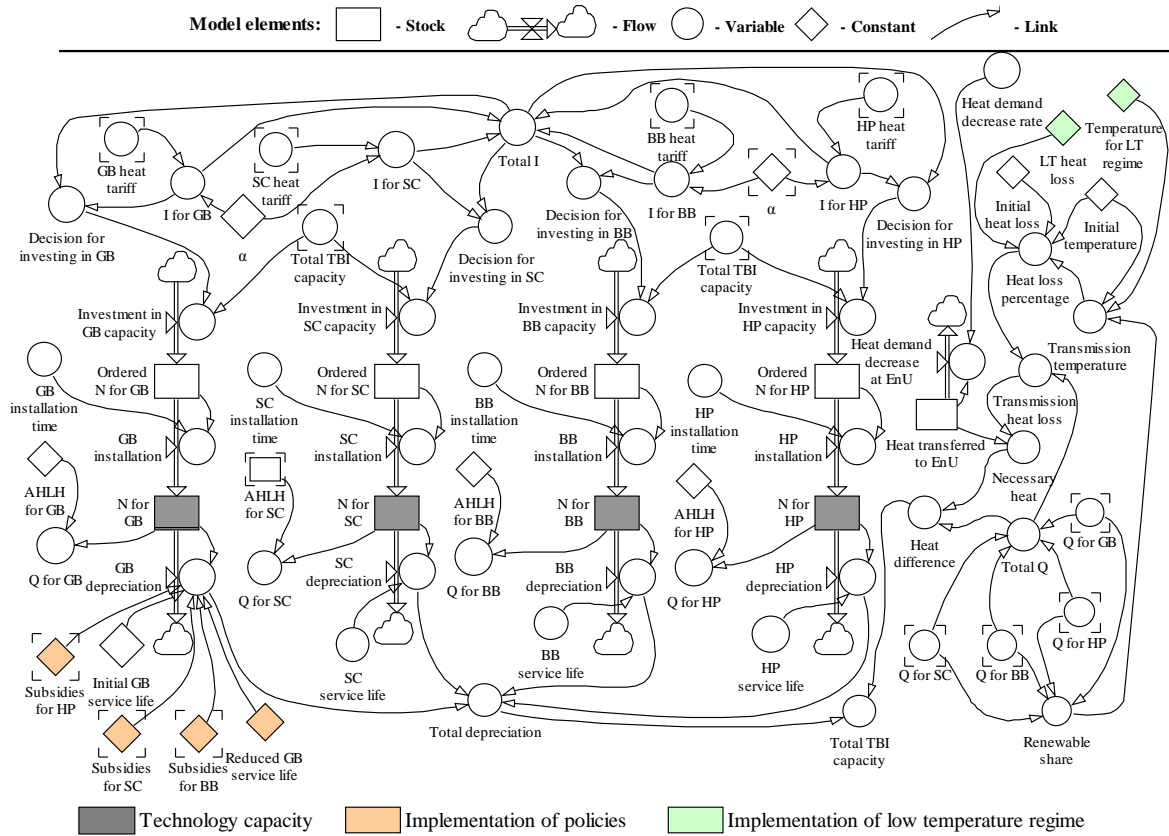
Model elements: - Stock - Flow - Variable - Constant - Link

Heat demand decrease rate

Temperature for LT regime

GB heat tariff

SC heat tariff

I for SC

Total I

BB heat tariff

HP heat tariff

LT heat loss

I for GB

I for BB

α

I for HP

Initial heat loss

Initial temperature

Decision for investing in GB

α

Total TBI capacity

Decision for investing in SC

Decision for investing in BB

Total TBI capacity

Decision for investing in HP

Heat loss percentage

Investment in GB capacity

Investment in SC capacity

Investment in BB capacity

Investment in HP capacity

Heat demand decrease at EnU

Transmission temperature

Ordered N for GB

Ordered N for SC

Ordered N for BB

Ordered N for HP

Transmission heat loss

GB installation time

SC installation time

BB installation time

HP installation time

Heat transferred to EnU

GB installation

SC installation

BB installation

HP installation

Necessary heat

AHLH for GB

AHLH for SC

AHLH for BB

AHLH for HP

N for GB

N for SC

N for BB

N for HP

Heat difference

Q for GB

Total Q

Q for GB

GB depreciation

SC depreciation

BB depreciation

HP depreciation

Q for SC

Q for BB

Q for HP

Q for HP

Q for SC

Q for BB

Subsidies for HP

Initial GB service life

SC service life

BB service life

HP service life

Total depreciation

Total TBI capacity

Renewable share

Subsidies for SC

Subsidies for BB

Reduced GB service life

Technology capacity

Implementation of policies

Implementation of low temperature regime